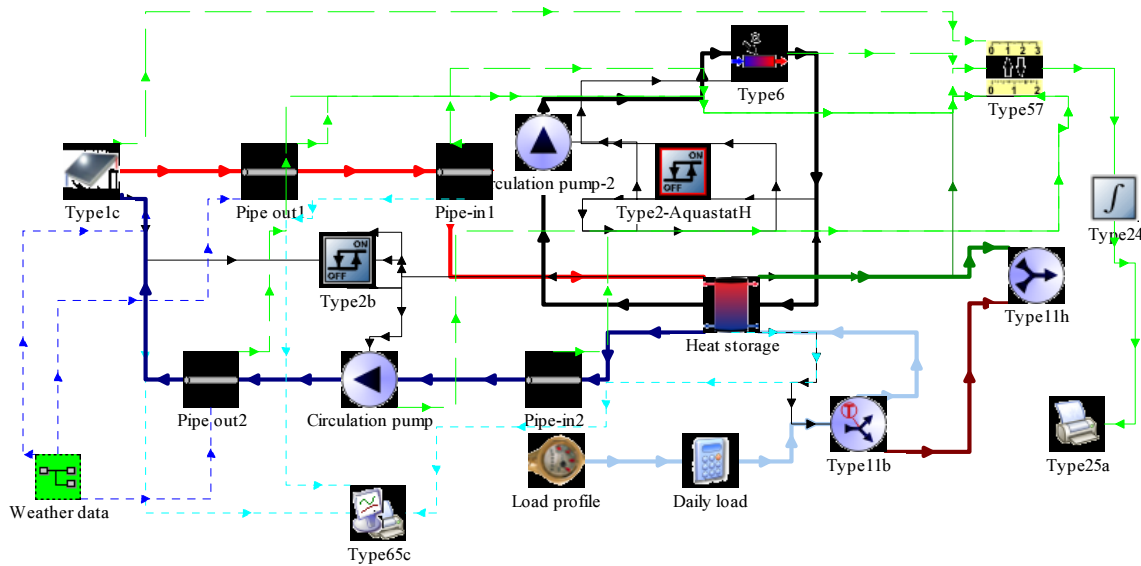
Type6

Type57

Type1c

Pipe out1

Pipe-in1

Circulation pump-2

Type2-AquastatH

Type24

Type2b

Heat storage

Type11h

Pipe out2

Circulation pump

Pipe-in2

Type11b

Type25a

Weather data

Load profile

Daily load

Type65c